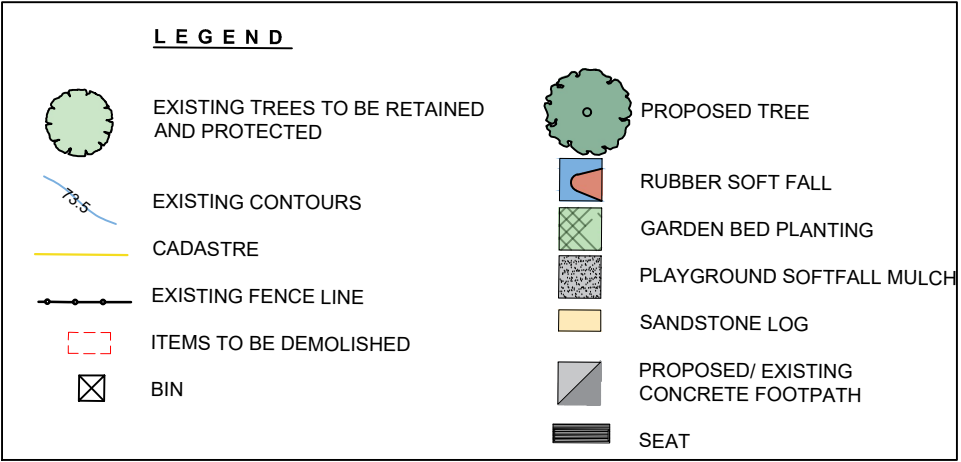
LEGEND

EXISTING TREES TO BE RETAINED AND PROTECTED

73.5

EXISTING CONTOURS

CADASTRE

EXISTING FENCE LINE

ITEMS TO BE DEMOLISHED

BIN

PROPOSED TREE

RUBBER SOFT FALL

GARDEN BED PLANTING

PLAYGROUND SOFTFALL MULCH

SANDSTONE LOG

PROPOSED/ EXISTING CONCRETE FOOTPATH

SEAT